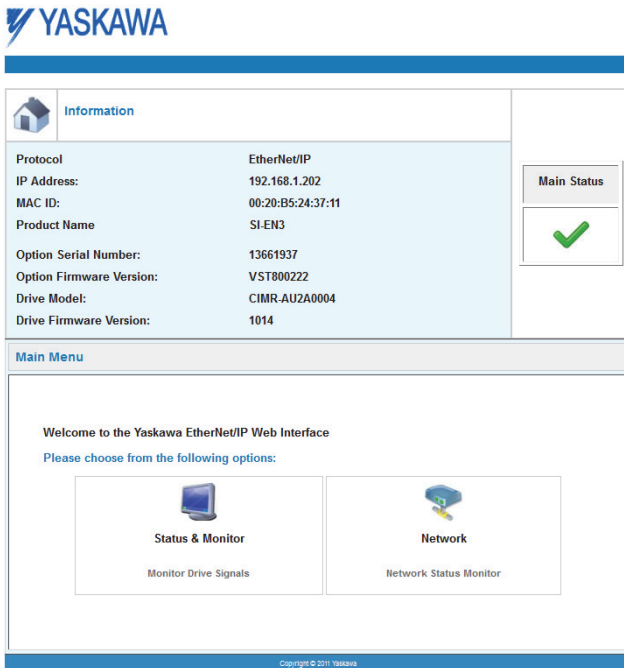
YASKAWA

Information

| | |
|---|---|
| Protocol | EtherNet/IP |
| IP Address: | 192.168.1.202 |
| MAC ID: | 00:20:B5:24:37:11 |
| Product Name | SI-EN3 |
| Option Serial Number: | 13661937 |
| Option Firmware Version: | VST800222 |
| Drive Model: | CIMR-AU2A0004 |
| Drive Firmware Version: | 1014 |

Main Status

Main Menu

Welcome to the Yaskawa EtherNet/IP Web Interface

Please choose from the following options:

Status & Monitor

Monitor Drive Signals

Network

Network Status Monitor

Copyright © 2011 Yaskawa